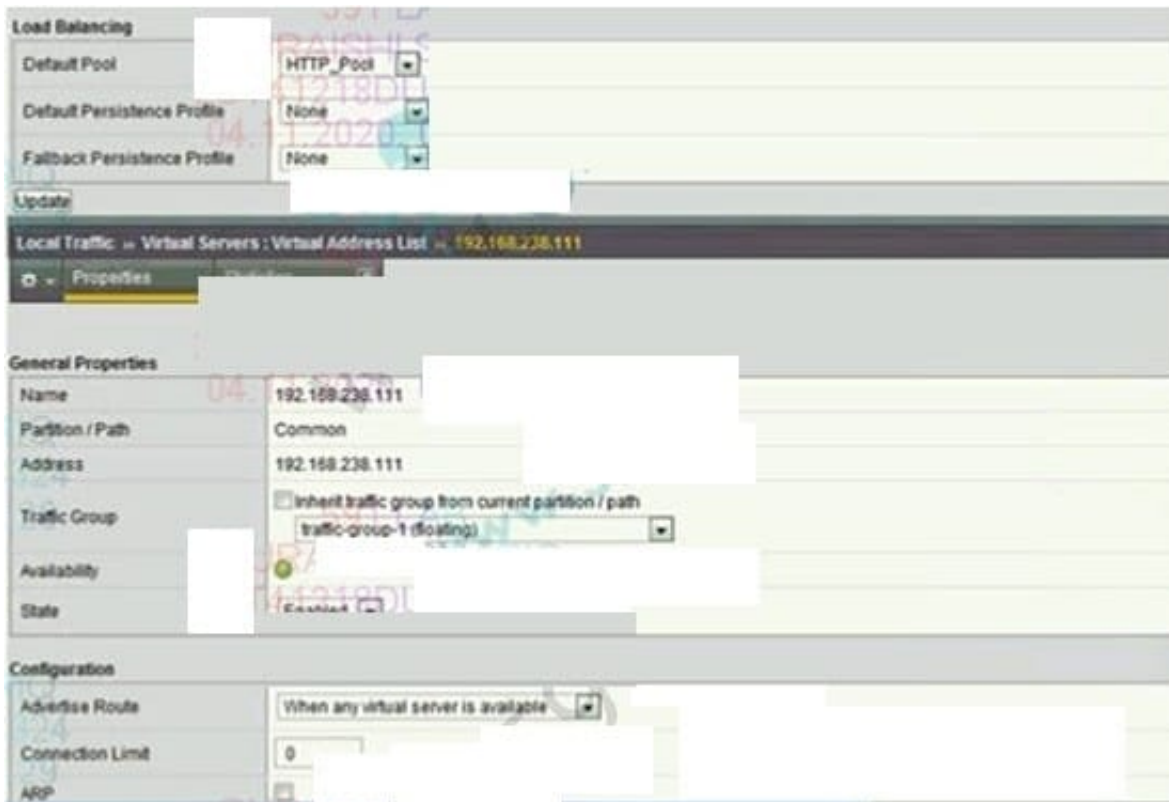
Load Balancing

Default Pool HTTP_Pool

Default Persistence Profile None

Fallback Persistence Profile None

Update

Local Traffic » Virtual Servers : Virtual Address List » 192.168.238.111

Properties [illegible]

General Properties

Name 192.168.238.111

Partition / Path Common

Address 192.168.238.111

Traffic Group Inherit traffic group from current partition / path

traffic-group-1 (floating)

Availability

State Enabled

Configuration

Advertise Route When any virtual server is available

Connection Limit 0

ARP